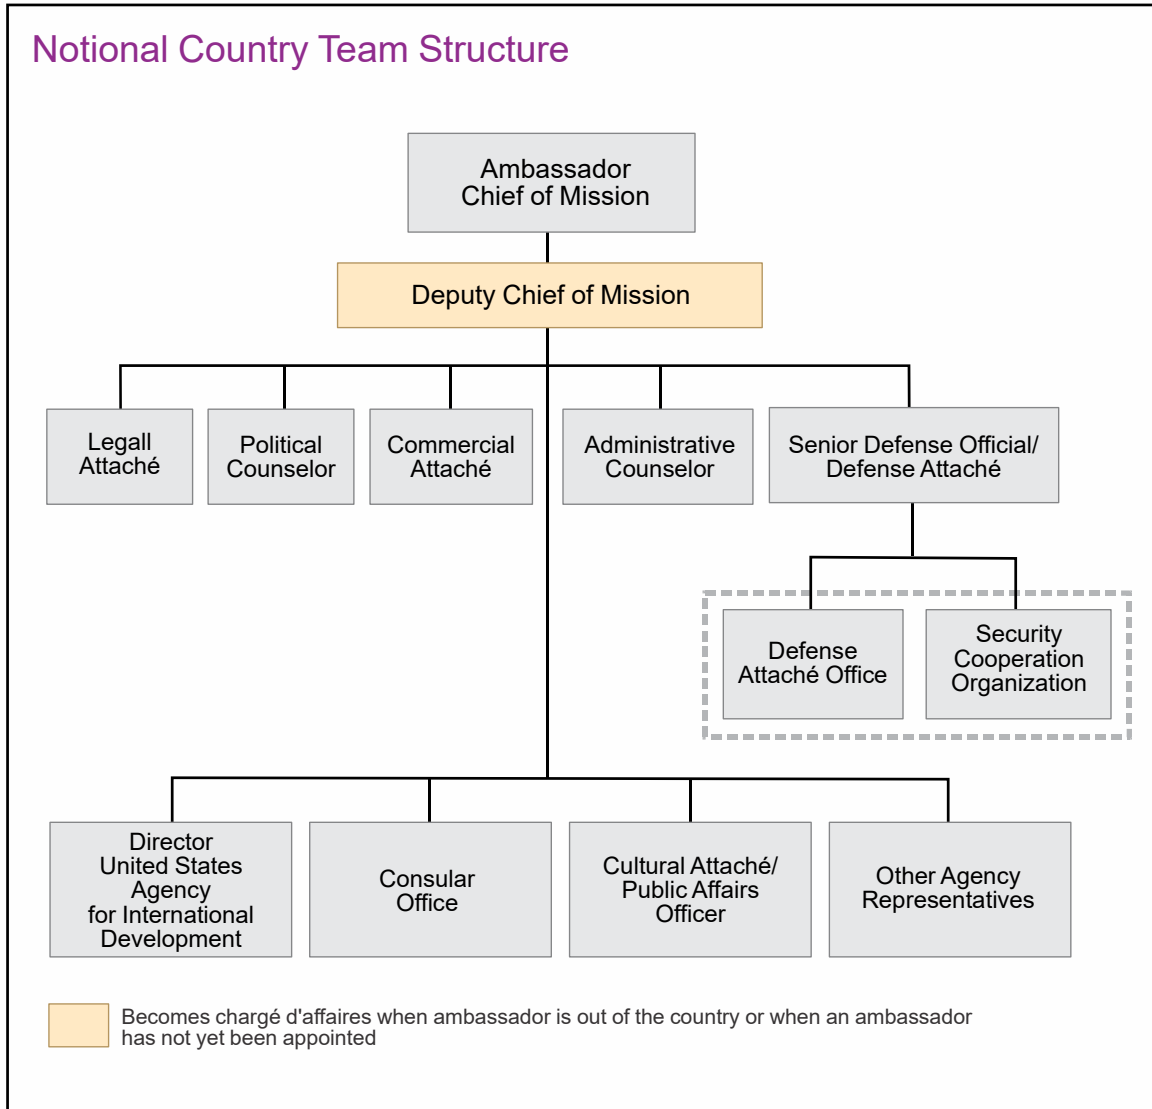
Notional Country Team Structure

Ambassador
Chief of Mission

Deputy Chief of Mission

Legall Attaché

Political Counselor

Commercial Attaché

Administrative Counselor

Senior Defense Official/ Defense Attaché

Defense Attaché Office

Security Cooperation Organization

Director United States Agency for International Development

Consular Office

Cultural Attaché/ Public Affairs Officer

Other Agency Representatives

Becomes chargé d'affaires when ambassador is out of the country or when an ambassador has not yet been appointed